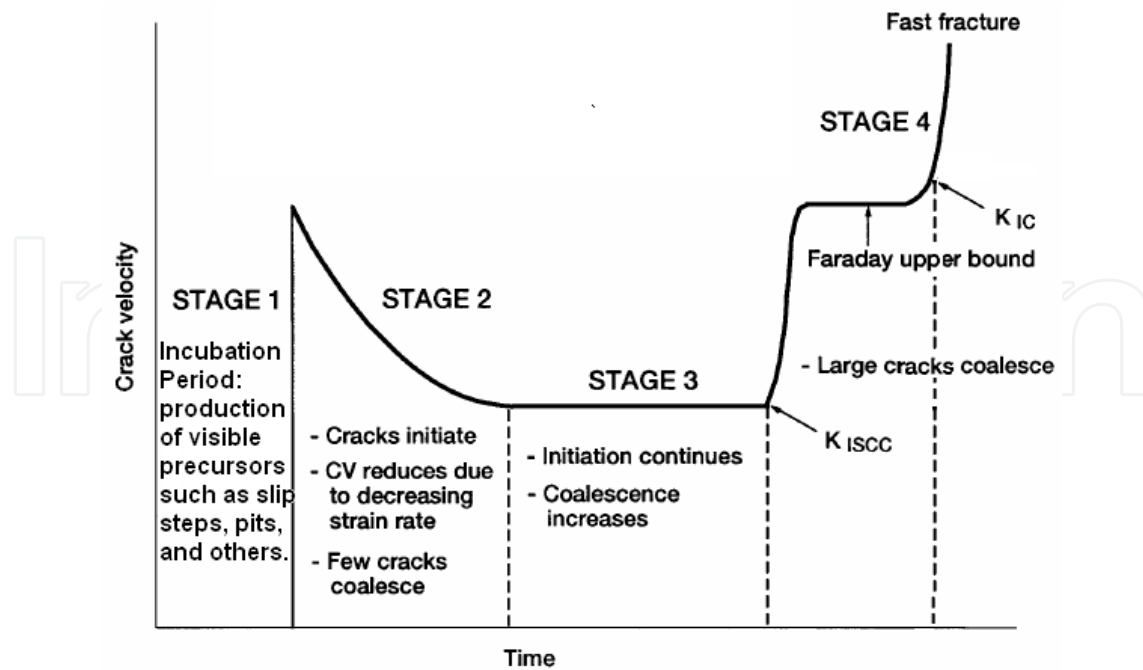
Fast fracture

STAGE 4

$K_{IC}$

Faraday upper bound

Crack velocity

STAGE 1

Incubation Period: production of visible precursors such as slip steps, pits, and others.

STAGE 2

- Cracks initiate
- CV reduces due to decreasing strain rate
- Few cracks coalesce

STAGE 3

- Initiation continues
- Coalescence increases

- Large cracks coalesce

$K_{ISCC}$

Time